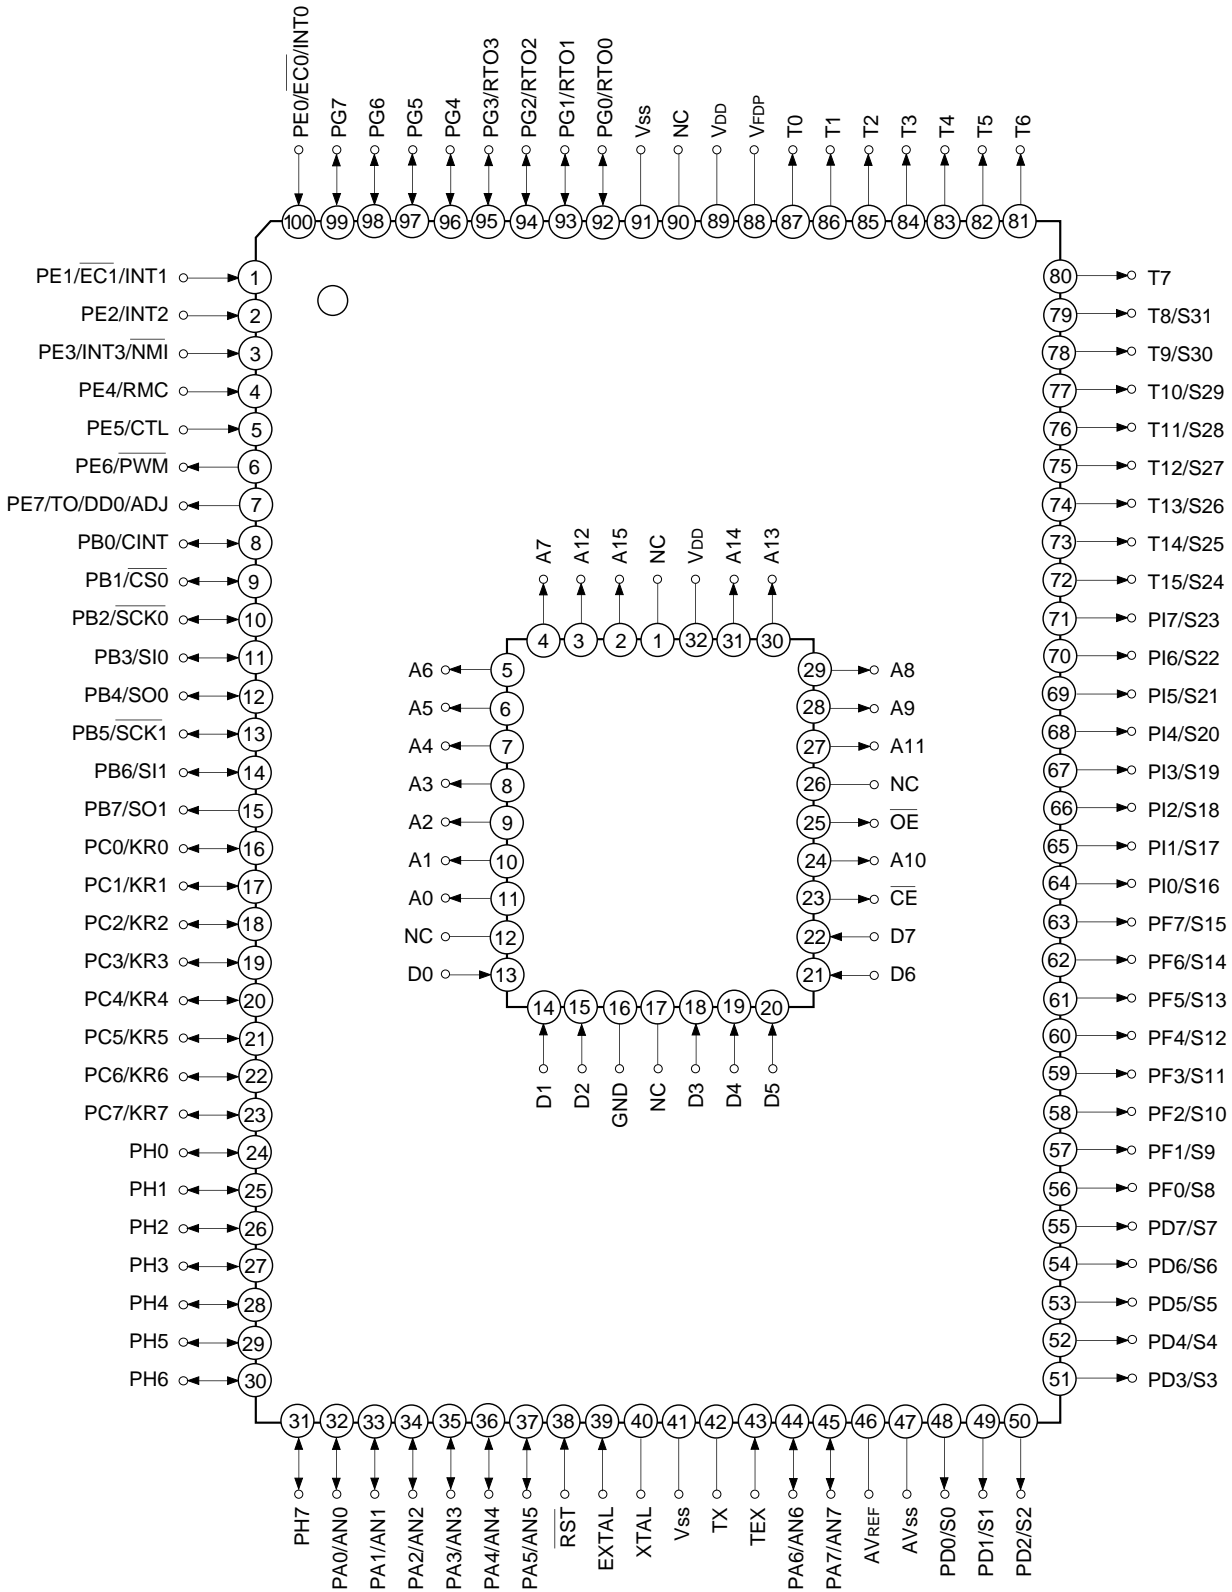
PE0/$\overline{EC0}$/INT0
PG7
PG6
PG5
PG4
PG3/RTO3
PG2/RTO2
PG1/RTO1
PG0/RTO0
Vss
NC
VDD
VFDP
T0
T1
T2
T3
T4
T5
T6

100 99 98 97 96 95 94 93 92 91 90 89 88 87 86 85 84 83 82 81

PE1/$\overline{EC1}$/INT1 1
PE2/INT2 2
PE3/INT3/$\overline{NMI}$ 3
PE4/RMC 4
PE5/CTL 5
PE6/$\overline{PWM}$ 6
PE7/TO/DD0/ADJ 7
PB0/CINT 8
PB1/$\overline{CS0}$ 9
PB2/$\overline{SCK0}$ 10
PB3/SI0 11
PB4/SO0 12
PB5/$\overline{SCK1}$ 13
PB6/SI1 14
PB7/SO1 15
PC0/KR0 16
PC1/KR1 17
PC2/KR2 18
PC3/KR3 19
PC4/KR4 20
PC5/KR5 21
PC6/KR6 22
PC7/KR7 23
PH0 24
PH1 25
PH2 26
PH3 27
PH4 28
PH5 29
PH6 30

80 T7
79 T8/S31
78 T9/S30
77 T10/S29
76 T11/S28
75 T12/S27
74 T13/S26
73 T14/S25
72 T15/S24
71 PI7/S23
70 PI6/S22
69 PI5/S21
68 PI4/S20
67 PI3/S19
66 PI2/S18
65 PI1/S17
64 PI0/S16
63 PF7/S15
62 PF6/S14
61 PF5/S13
60 PF4/S12
59 PF3/S11
58 PF2/S10
57 PF1/S9
56 PF0/S8
55 PD7/S7
54 PD6/S6
53 PD5/S5
52 PD4/S4
51 PD3/S3

A7
A12
A15
NC
VDD
A14
A13
4 3 2 1 32 31 30
A6 5
A5 6
A4 7
A3 8
A2 9
A1 10
A0 11
NC 12
D0 13
29 A8
28 A9
27 A11
26 NC
25 $\overline{OE}$
24 A10
23 $\overline{CE}$
22 D7
21 D6
14 15 16 17 18 19 20
D1
D2
GND
NC
D3
D4
D5

31 32 33 34 35 36 37 38 39 40 41 42 43 44 45 46 47 48 49 50
PH7
PA0/AN0
PA1/AN1
PA2/AN2
PA3/AN3
PA4/AN4
PA5/AN5
$\overline{RST}$
EXTAL
XTAL
Vss
TX
TEX
PA6/AN6
PA7/AN7
AVREF
AVss
PD0/S0
PD1/S1
PD2/S2